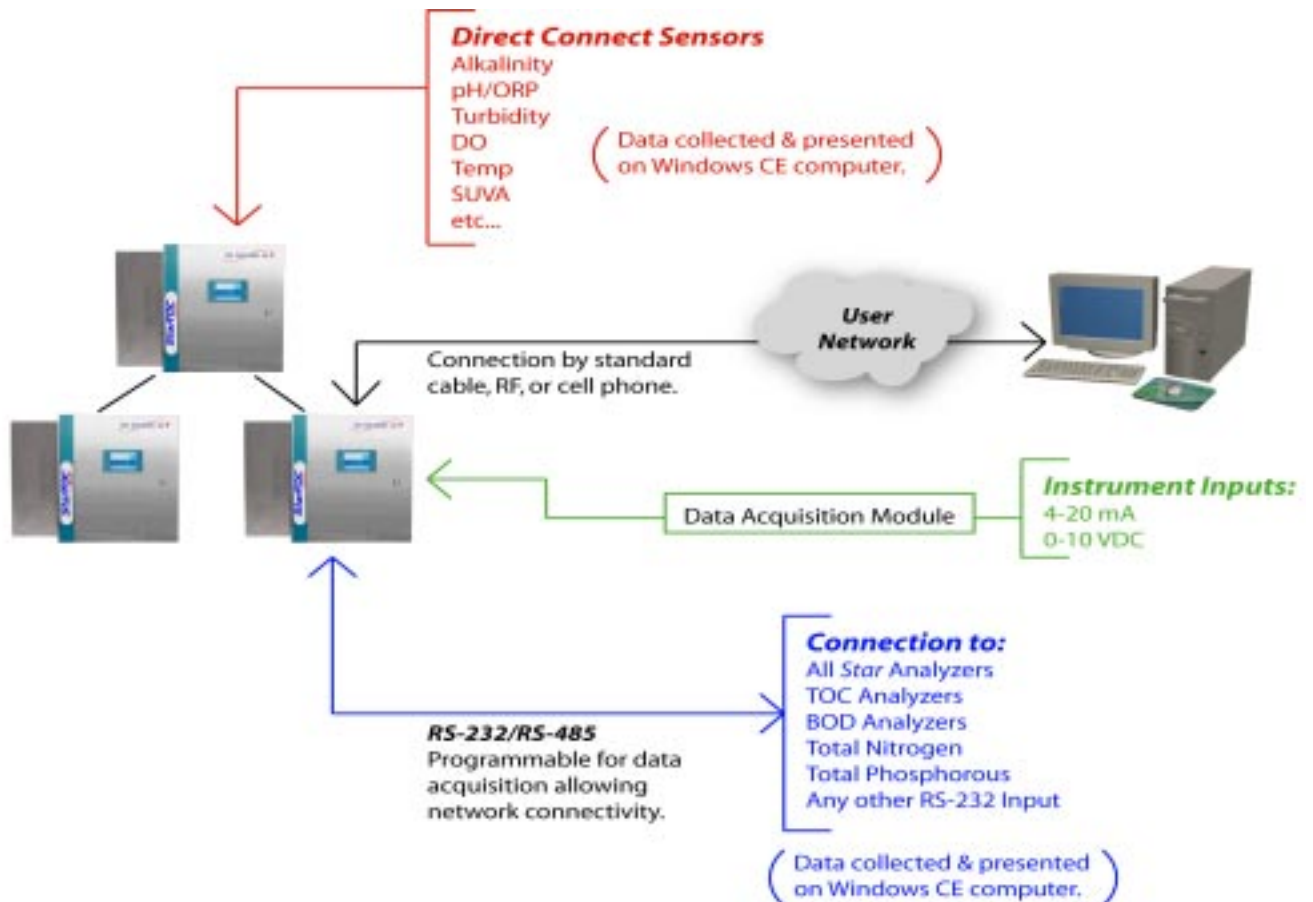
Direct Connect Sensors
Alkalinity
pH/ORP
Turbidity
DO
Temp
SUVA
etc...

Data collected & presented on Windows CE computer.

User Network

Connection by standard cable, RF, or cell phone.

Data Acquisition Module

Instrument Inputs:
4-20 mA
0-10 VDC

Connection to:
All Star Analyzers
TOC Analyzers
BOD Analyzers
Total Nitrogen
Total Phosphorous
Any other RS-232 Input

RS-232/RS-485
Programmable for data acquisition allowing network connectivity.

Data collected & presented on Windows CE computer.